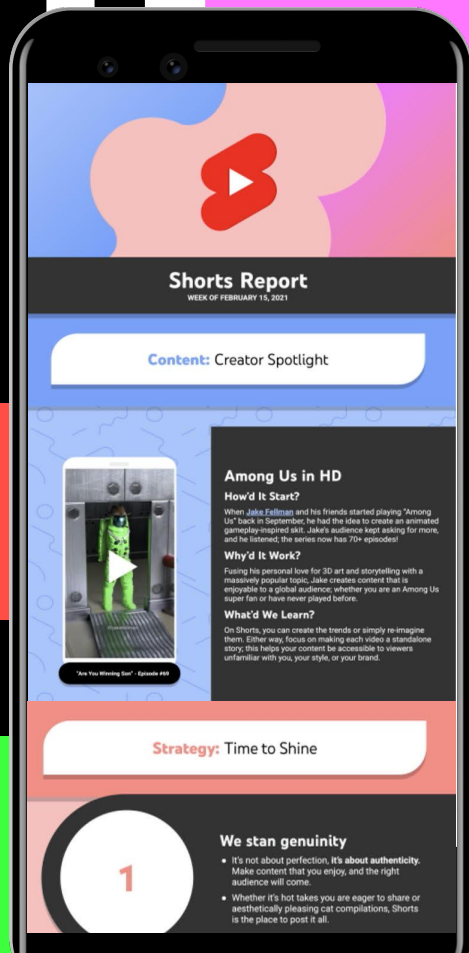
Shorts Report
WEEK OF FEBRUARY 15, 2021

Content: Creator Spotlight

"Are You Winning Son" - Episode #69

Among Us in HD

How'd It Start?

When Jake Fellman and his friends started playing "Among Us" back in September, he had the idea to create an animated gameplay-inspired skit. Jake's audience kept asking for more, and he listened; the series now has 70+ episodes!

Why'd It Work?

Fusing his personal love for 3D art and storytelling with a massively popular topic, Jake creates content that is enjoyable to a global audience; whether you are an Among Us super fan or have never played before.

What'd We Learn?

On Shorts, you can create the trends or simply re-imagine them. Either way, focus on making each video a standalone story; this helps your content be accessible to viewers unfamiliar with you, your style, or your brand.

Strategy: Time to Shine

1

We stan genuinity

• It's not about perfection, it's about authenticity. Make content that you enjoy, and the right audience will come.

• Whether it's hot takes you are eager to share or aesthetically pleasing art compilations, Shorts is the place to post it all.